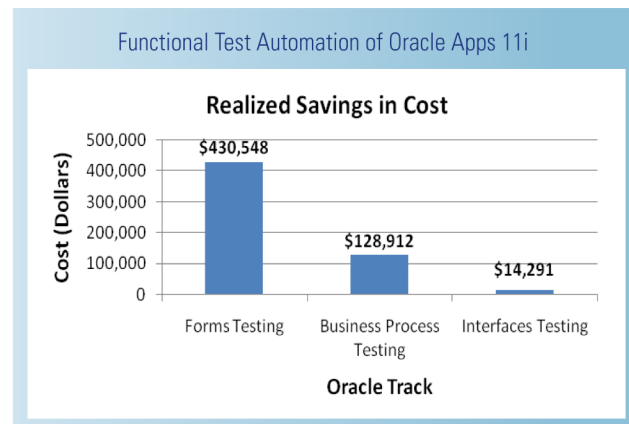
Functional Test Automation of Oracle Apps 11i

Realized Savings in Cost

Cost (Dollars)

500,000
400,000
300,000
200,000
100,000
0

$430,548
$128,912
$14,291

Forms Testing
Business Process Testing
Interfaces Testing

Oracle Track